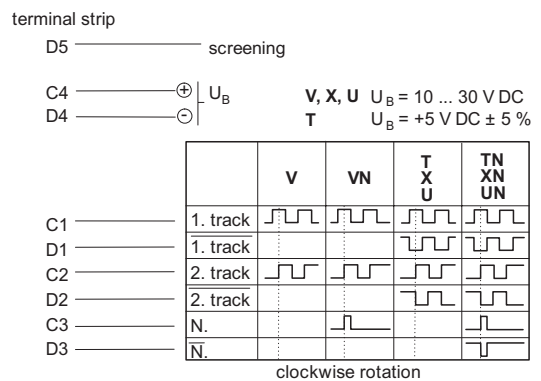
terminal strip

D5 screening

C4 ⊕ $U_B$
D4 ⊖

**V, X, U** $U_B$ = 10 ... 30 V DC
**T** $U_B$ = +5 V DC ± 5 %

| | | V | VN | T X U | TN XN UN |
|---|---|---|---|---|---|
| C1 | 1. track | | | | |
| D1 | $\overline{\text{1. track}}$ | | | | |
| C2 | 2. track | | | | |
| D2 | $\overline{\text{2. track}}$ | | | | |
| C3 | N. | | | | |
| D3 | $\overline{\text{N.}}$ | | | | |

clockwise rotation